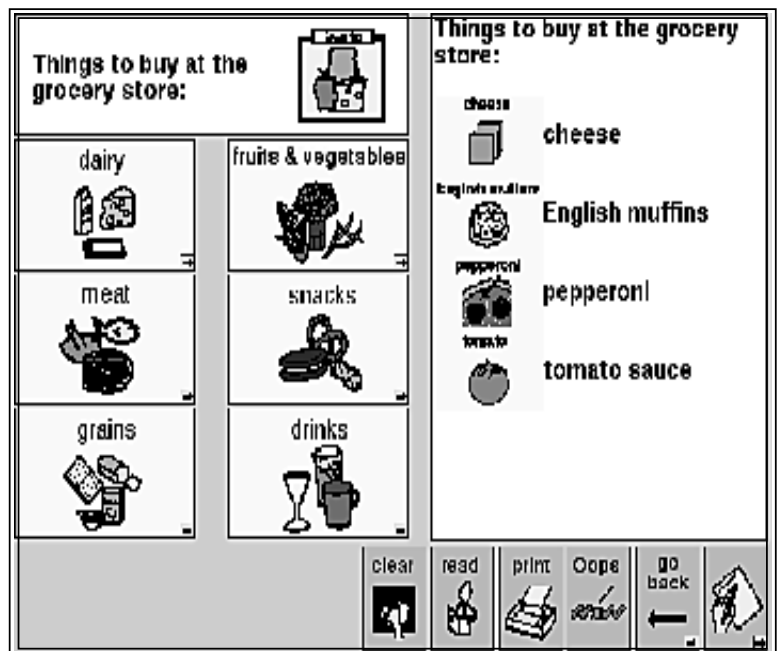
Things to buy at the grocery store:

dairy

fruits & vegetables

meat

snacks

grains

drinks

Things to buy at the grocery store:

cheese

cheese

English muffins

English muffins

pepperoni

pepperoni

tomato

tomato sauce

clear

read

print

Oops

go back